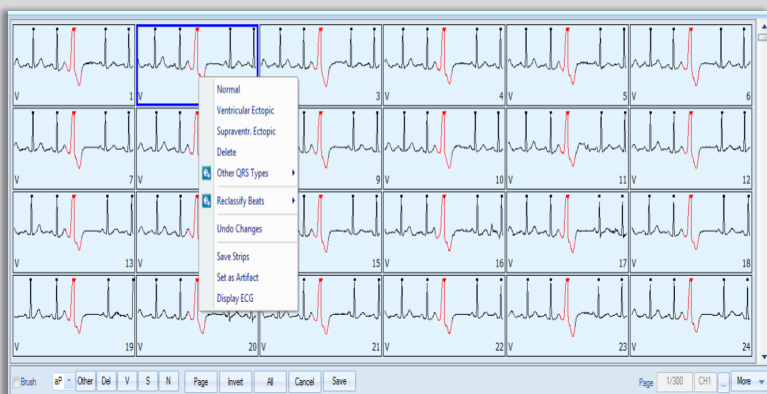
V 1
V
V 3
V 4
V 5
V 6
V 7
V
V 9
V 10
V 11
V 12
V 13
V
V 15
V 16
V 17
V 18
V 19
V 20
V 21
V 22
V 23
V 24

Normal
Ventricular Ectopic
Supraventr. Ectopic
Delete
Other QRS Types
Reclassify Beats
Undo Changes
Save Strips
Set as Artifact
Display ECG

Brush aP Other Del V S N Page Invert All Cancel Save Page 1/300 CH1 ... More